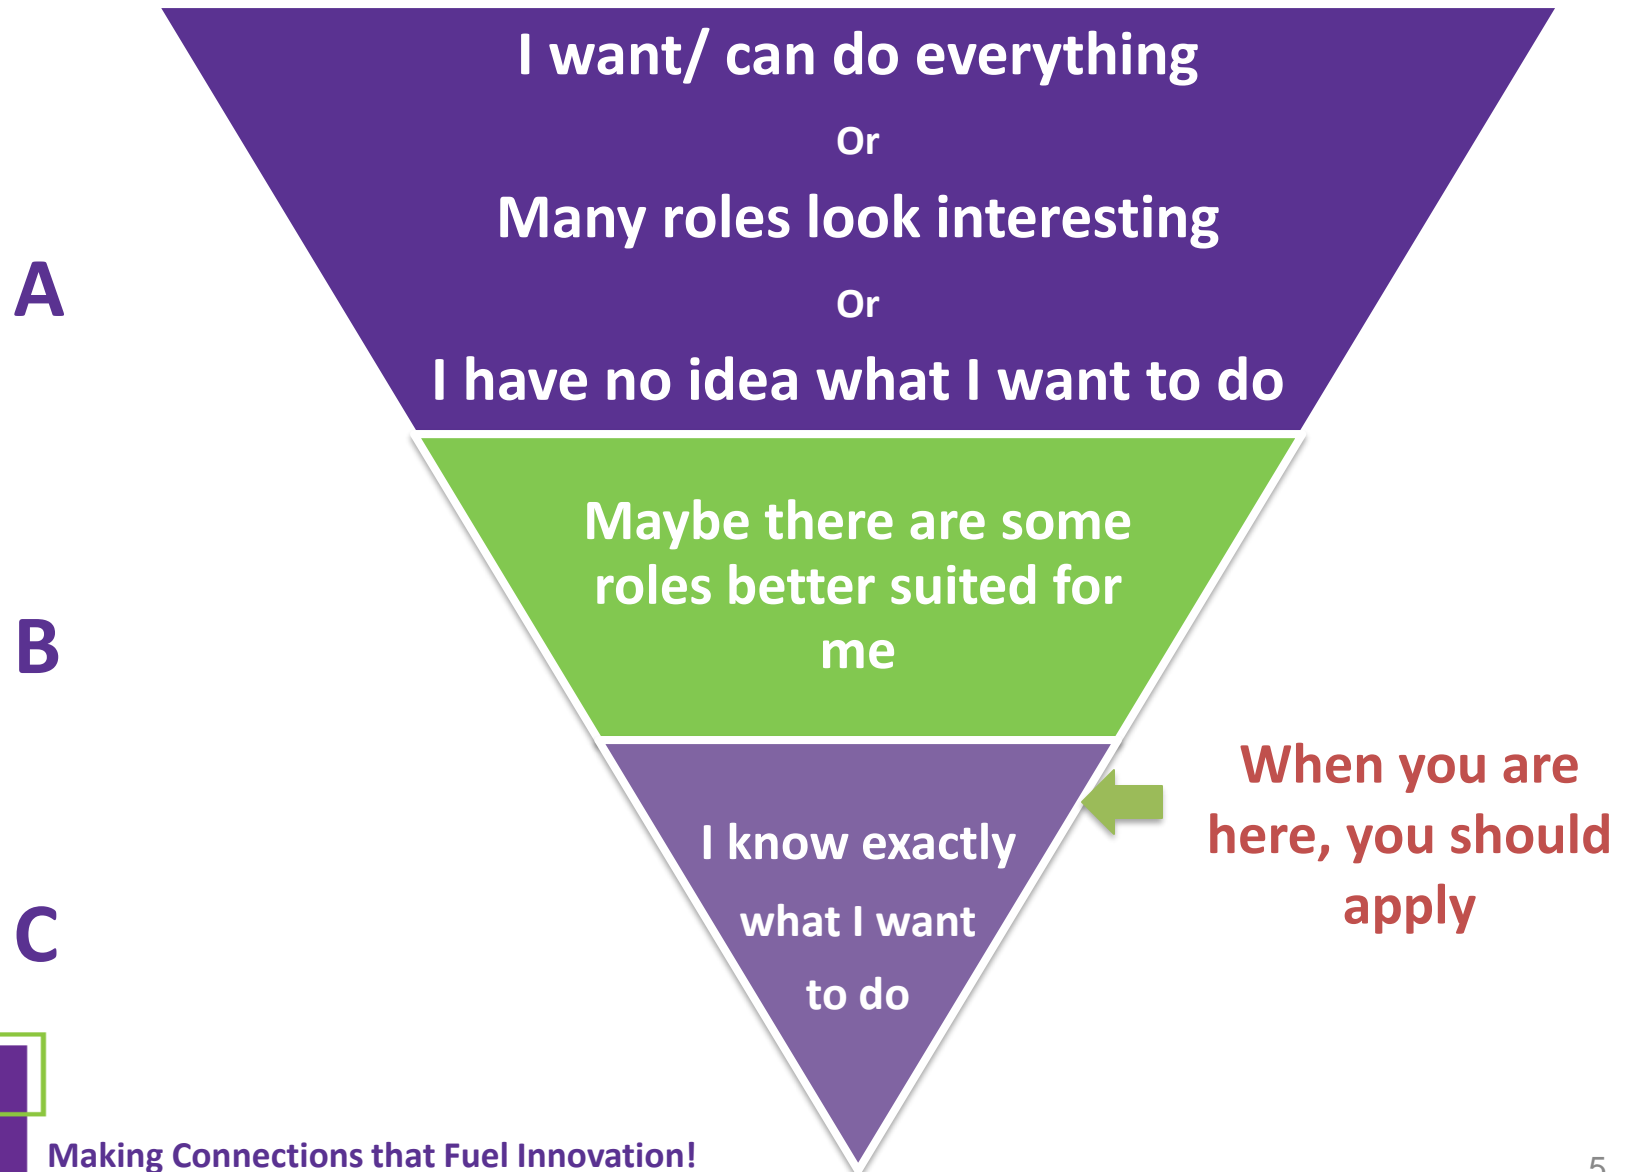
A

I want/ can do everything

Or

Many roles look interesting

Or

I have no idea what I want to do

B

Maybe there are some roles better suited for me

C

I know exactly what I want to do

When you are here, you should apply

Making Connections that Fuel Innovation!

5